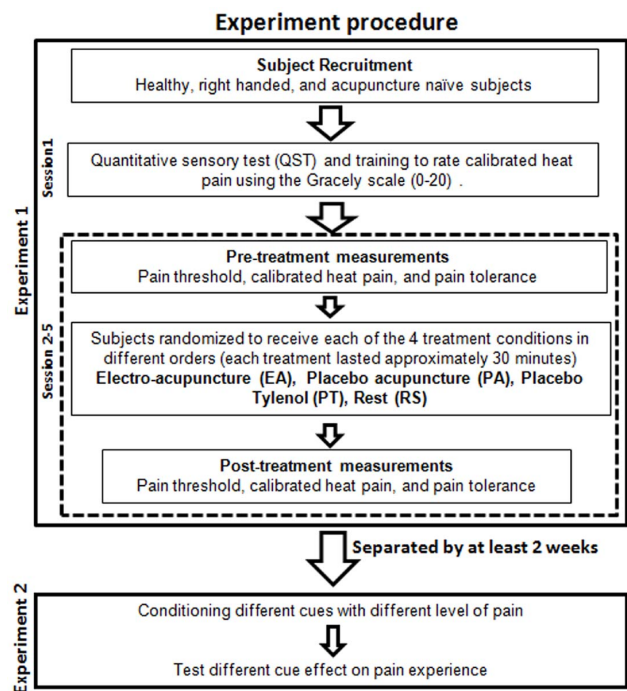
Experiment procedure

Experiment 1

Subject Recruitment
Healthy, right handed, and acupuncture naïve subjects

Session1

Quantitative sensory test (QST) and training to rate calibrated heat pain using the Gracely scale (0-20) .

Session 2-5

Pre-treatment measurements
Pain threshold, calibrated heat pain, and pain tolerance

Subjects randomized to receive each of the 4 treatment conditions in different orders (each treatment lasted approximately 30 minutes)
Electro-acupuncture (EA), Placebo acupuncture (PA), Placebo Tylenol (PT), Rest (RS)

Post-treatment measurements
Pain threshold, calibrated heat pain, and pain tolerance

Separated by at least 2 weeks

Experiment 2

Conditioning different cues with different level of pain

Test different cue effect on pain experience